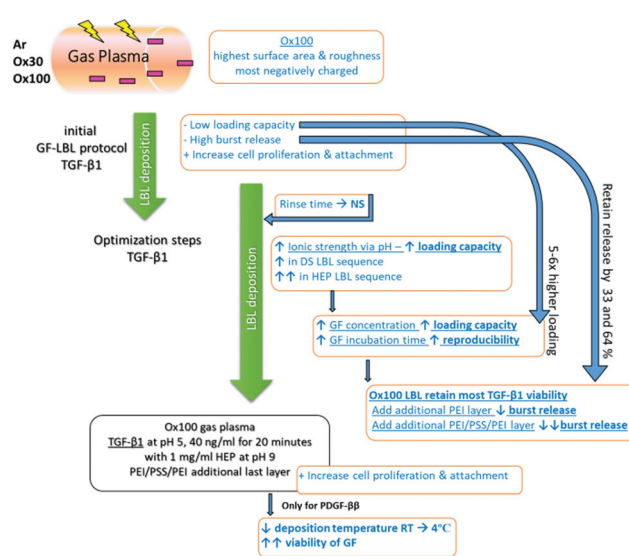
Ar
Ox30
Ox100

Gas Plasma

Ox100
highest surface area & roughness
most negatively charged

initial
GF-LBL protocol
TGF-β1

LBL deposition

- Low loading capacity
- High burst release
+ Increase cell proliferation & attachment

Retain release by 33 and 64 %

5-6x higher loading

Optimization steps
TGF-β1

LBL deposition

Rinse time → NS

↑ Ionic strength via pH – ↑ loading capacity
↑ in DS LBL sequence
↑↑ in HEP LBL sequence

↑ GF concentration ↑ loading capacity
↑ GF incubation time ↑ reproducibility

Ox100 LBL retain most TGF-β1 viability
Add additional PEI layer ↓ burst release
Add additional PEI/PSS/PEI layer ↓↓burst release

Ox100 gas plasma
TGF-β1 at pH 5, 40 ng/ml for 20 minutes with 1 mg/ml HEP at pH 9
PEI/PSS/PEI additional last layer

+ Increase cell proliferation & attachment

Only for PDGF-ββ

↓ deposition temperature RT → 4°C
↑↑ viability of GF